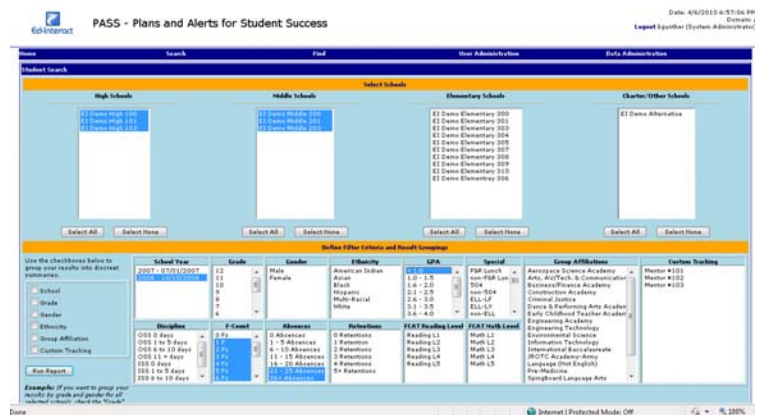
EdInteract

PASS - Plans and Alerts for Student Success

Date: 4/6/2010 6:57:06 PM
Domain: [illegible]
Logout bgunther (System Administrator)

Home | Search | Find | User Administration | Data Administration

Student Search

Select Schools

High Schools
EI Demo High 100
EI Demo High 101
EI Demo High 102

Middle Schools
EI Demo Middle 200
EI Demo Middle 201
EI Demo Middle 202

Elementary Schools
EI Demo Elementary 300
EI Demo Elementary 301
EI Demo Elementary 303
EI Demo Elementary 304
EI Demo Elementary 305
EI Demo Elementary 307
EI Demo Elementary 308
EI Demo Elementary 309
EI Demo Elementary 310
EI Demo Elementary 306

Charter/Other Schools
EI Demo Alternative

Select All | Select None
Select All | Select None
Select All | Select None
Select All | Select None

Define Filter Criteria and Result Groupings

Use the checkboxes below to group your results into discreet summaries.

School
Grade
Gender
Ethnicity
Group Affiliation
Custom Tracking

Run Report

Example: If you want to group your results by grade and gender for all selected schools, check the "Grade"

School Year
2007 - 07/01/2007
2008 - 10/10/2008

Grade
12
11
10
9
8
7
6

Gender
Male
Female

Ethnicity
American Indian
Asian
Black
Hispanic
Multi-Racial
White

GPA
< 1.0
1.0 - 1.5
1.6 - 2.0
2.1 - 2.5
2.6 - 3.0
3.1 - 3.5
3.6 - 4.0

Special
F&R Lunch
non-F&R Lun
504
non-504
ELL-LF
ELL-LY
non-ELL

Group Affiliations
Aerospace Science Academy
Arts, AV/Tech. & Communicatior
Business/Finance Academy
Construction Academy
Criminal Justice
Dance & Performing Arts Acader
Early Childhood Teacher Acader
Engineering Academy
Engineering Technology
Environmental Science
Information Technology
International Baccalaureate
JROTC Academy-Army
Language (Not English)
Pre-Medicine
Springboard Language Arts

Custom Tracking
Mentor #101
Mentor #102
Mentor #103

Discipline
OSS 0 days
OSS 1 to 5 days
OSS 6 to 10 days
OSS 11 + days
ISS 0 days
ISS 1 to 5 days
ISS 6 to 10 days

F-Count
0 Fs
1 Fs
2 Fs
3 Fs
4 Fs
5 Fs
6 Fs

Absences
0 Absences
1 - 5 Absences
6 - 10 Absences
11 - 15 Absences
16 - 20 Absences
21 - 25 Absences
26+ Absences

Retentions
0 Retentions
1 Retention
2 Retentions
3 Retentions
4 Retentions
5+ Retentions

FCAT Reading Level
Reading L1
Reading L2
Reading L3
Reading L4
Reading L5

FCAT Math Level
Math L1
Math L2
Math L3
Math L4
Math L5

Done
Internet | Protected Mode: Off
100%